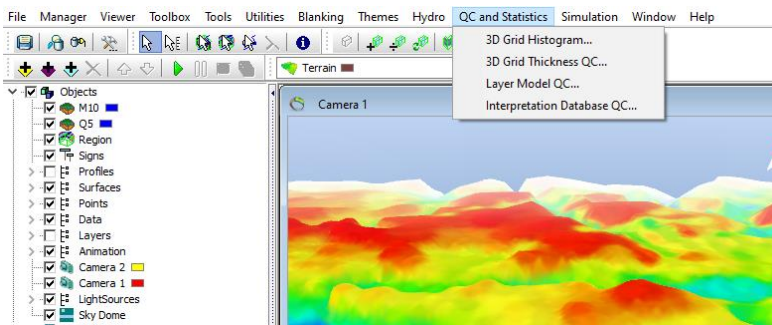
File Manager Viewer Toolbox Tools Utilities Blanking Themes Hydro QC and Statistics Simulation Window Help

3D Grid Histogram...
3D Grid Thickness QC...
Layer Model QC...
Interpretation Database QC...

Terrain

Objects
M10
Q5
Region
Signs
Profiles
Surfaces
Points
Data
Layers
Animation
Camera 2
Camera 1
LightSources
Sky Dome

Camera 1